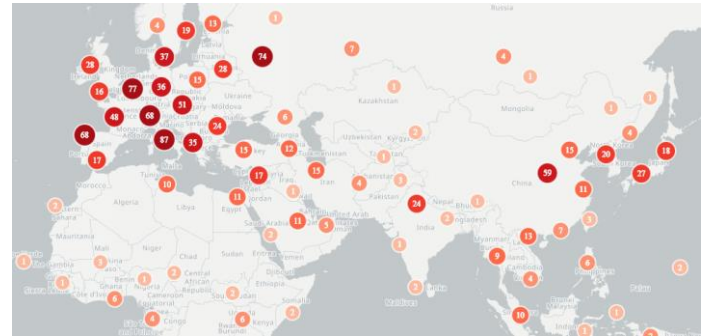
Russia
4
19
13
1
28
37
74
7
4
16
77
36
28
15
1
48
68
51
Ukraine
Moldova
Kazakhstan
Mongolia
1
1
68
87
35
24
6
1
4
1
17
15
12
Uzbekistan
2
1
15
20
18
Turkey
Iran
1
59
Spain
Morocco
10
17
15
4
1
China
27
Algeria
Libya
11
Egypt
2
Pakistan
24
1
11
2
Mauritania
Mali
Niger
Chad
Sudan
11
5
India
1
2
13
1
1
3
Nigeria
2
1
9
6
2
1
2
Ethiopia
3
1
2
6
Somalia
Kenya
Maldives
Sri Lanka
2
4
6
10
1
1
1